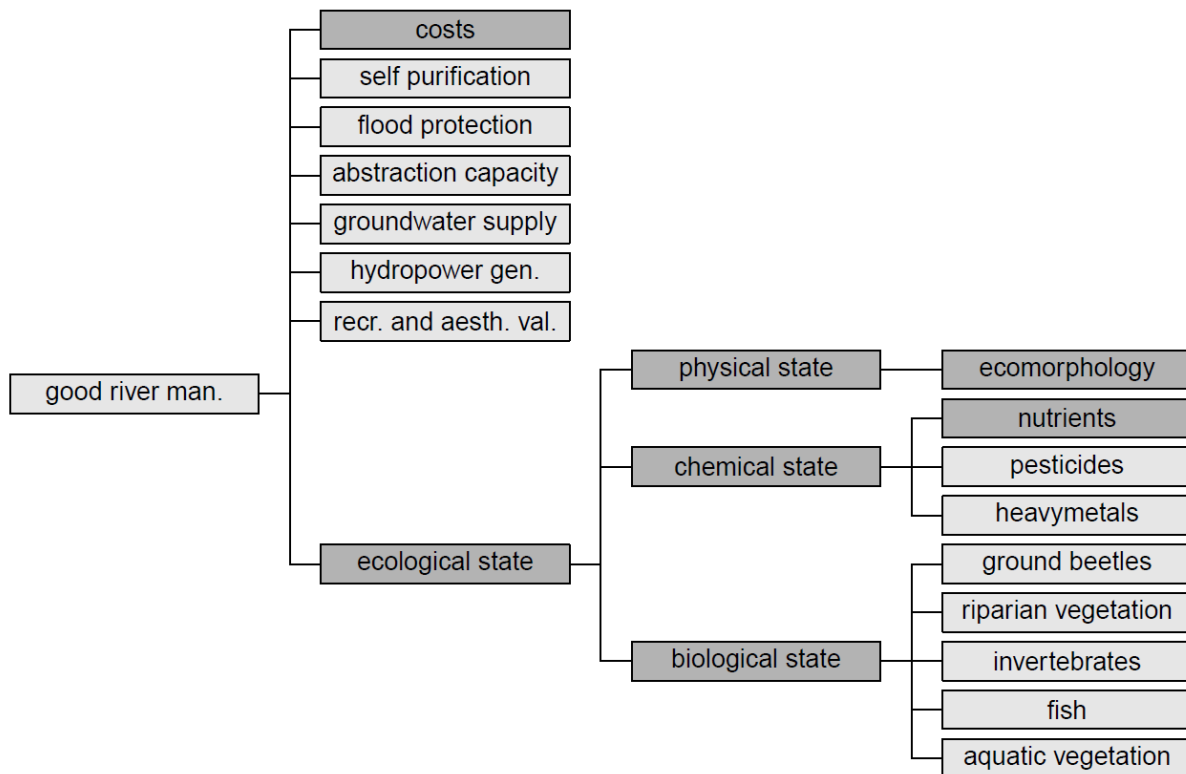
costs
self purification
flood protection
abstraction capacity
groundwater supply
hydropower gen.
recr. and aesth. val.
good river man.
physical state
ecomorphology
nutrients
chemical state
pesticides
heavymetals
ecological state
ground beetles
riparian vegetation
biological state
invertebrates
fish
aquatic vegetation